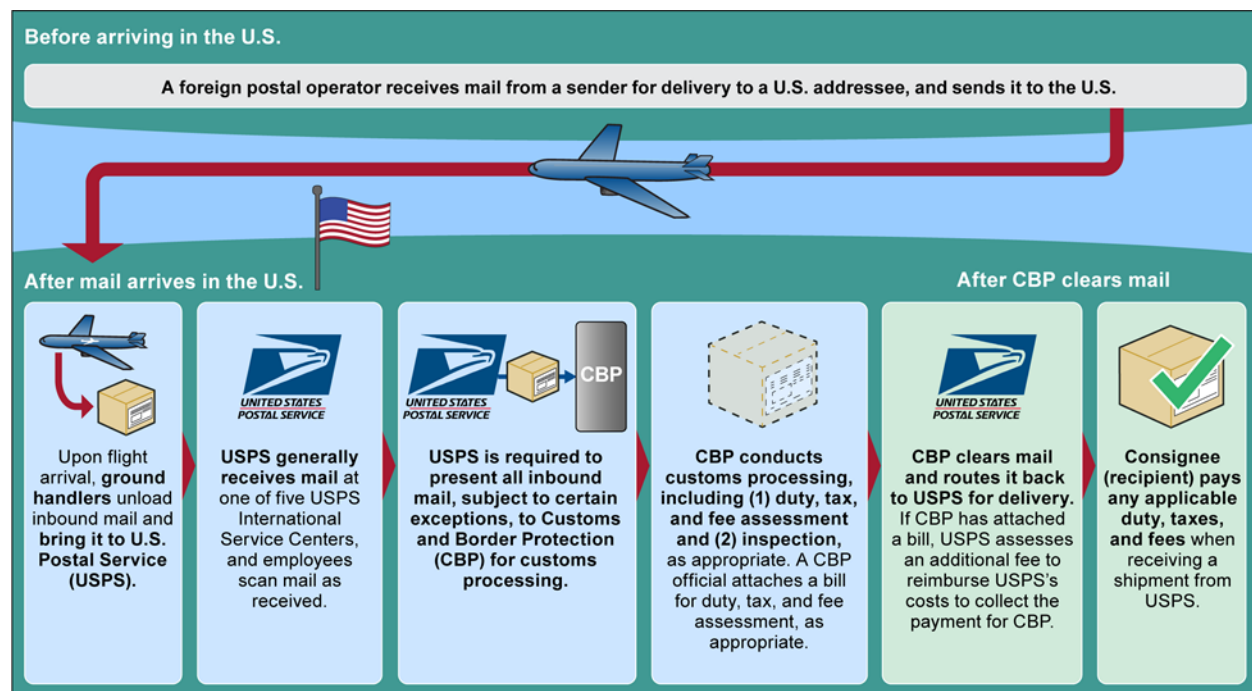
Before arriving in the U.S.

A foreign postal operator receives mail from a sender for delivery to a U.S. addressee, and sends it to the U.S.

After mail arrives in the U.S.

After CBP clears mail

Upon flight arrival, ground handlers unload inbound mail and bring it to U.S. Postal Service (USPS).

UNITED STATES POSTAL SERVICE

USPS generally receives mail at one of five USPS International Service Centers, and employees scan mail as received.

UNITED STATES POSTAL SERVICE

CBP

USPS is required to present all inbound mail, subject to certain exceptions, to Customs and Border Protection (CBP) for customs processing.

CBP conducts customs processing, including (1) duty, tax, and fee assessment and (2) inspection, as appropriate. A CBP official attaches a bill for duty, tax, and fee assessment, as appropriate.

UNITED STATES POSTAL SERVICE

CBP clears mail and routes it back to USPS for delivery. If CBP has attached a bill, USPS assesses an additional fee to reimburse USPS's costs to collect the payment for CBP.

Consignee (recipient) pays any applicable duty, taxes, and fees when receiving a shipment from USPS.